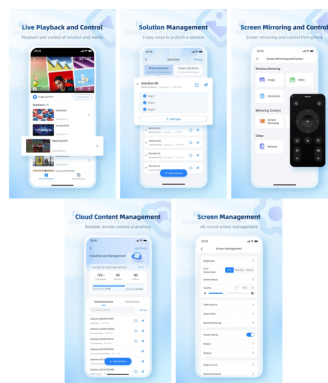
Live Playback and Control
Playback and control of solution and media

Solution Management
4 easy steps to publish a solution

Screen Mirroring and Control
Screen mirroring and control from phone

Cloud Content Management
Reliable remote content publishing

Screen Management
All-round screen management

Screen Mirroring
Image
Video
Document
Mirroring Control
Screen Mirroring
Other
Remote

Cloud Content Management
Screen Management
Brightness
Color Temperature
Screen Status
Volume
Video Source
Input Source
Network Settings
Timing Control
Restart
Restore
Screen Lock
Screen Password

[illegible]